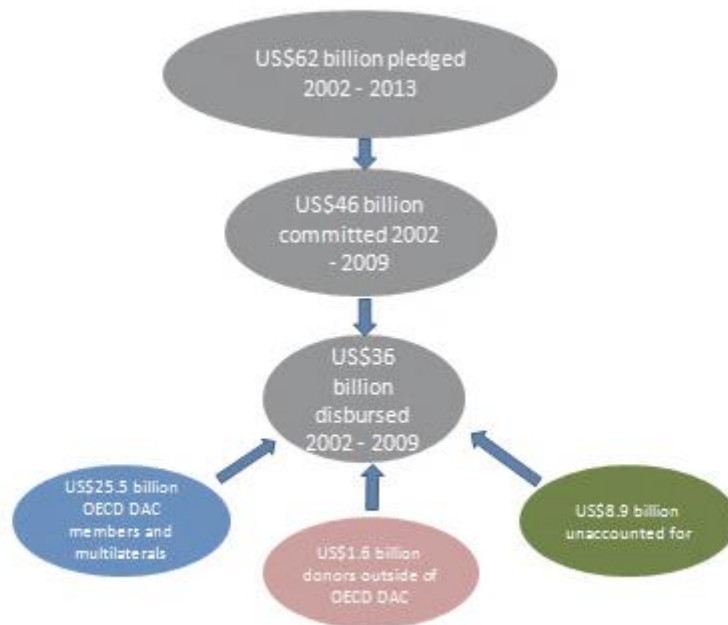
US$62 billion pledged 2002 - 2013

US$46 billion committed 2002 - 2009

US$36 billion disbursed 2002 - 2009

US$25.5 billion OECD DAC members and multilaterals

US$1.6 billion donors outside of OECD DAC

US$8.9 billion unaccounted for